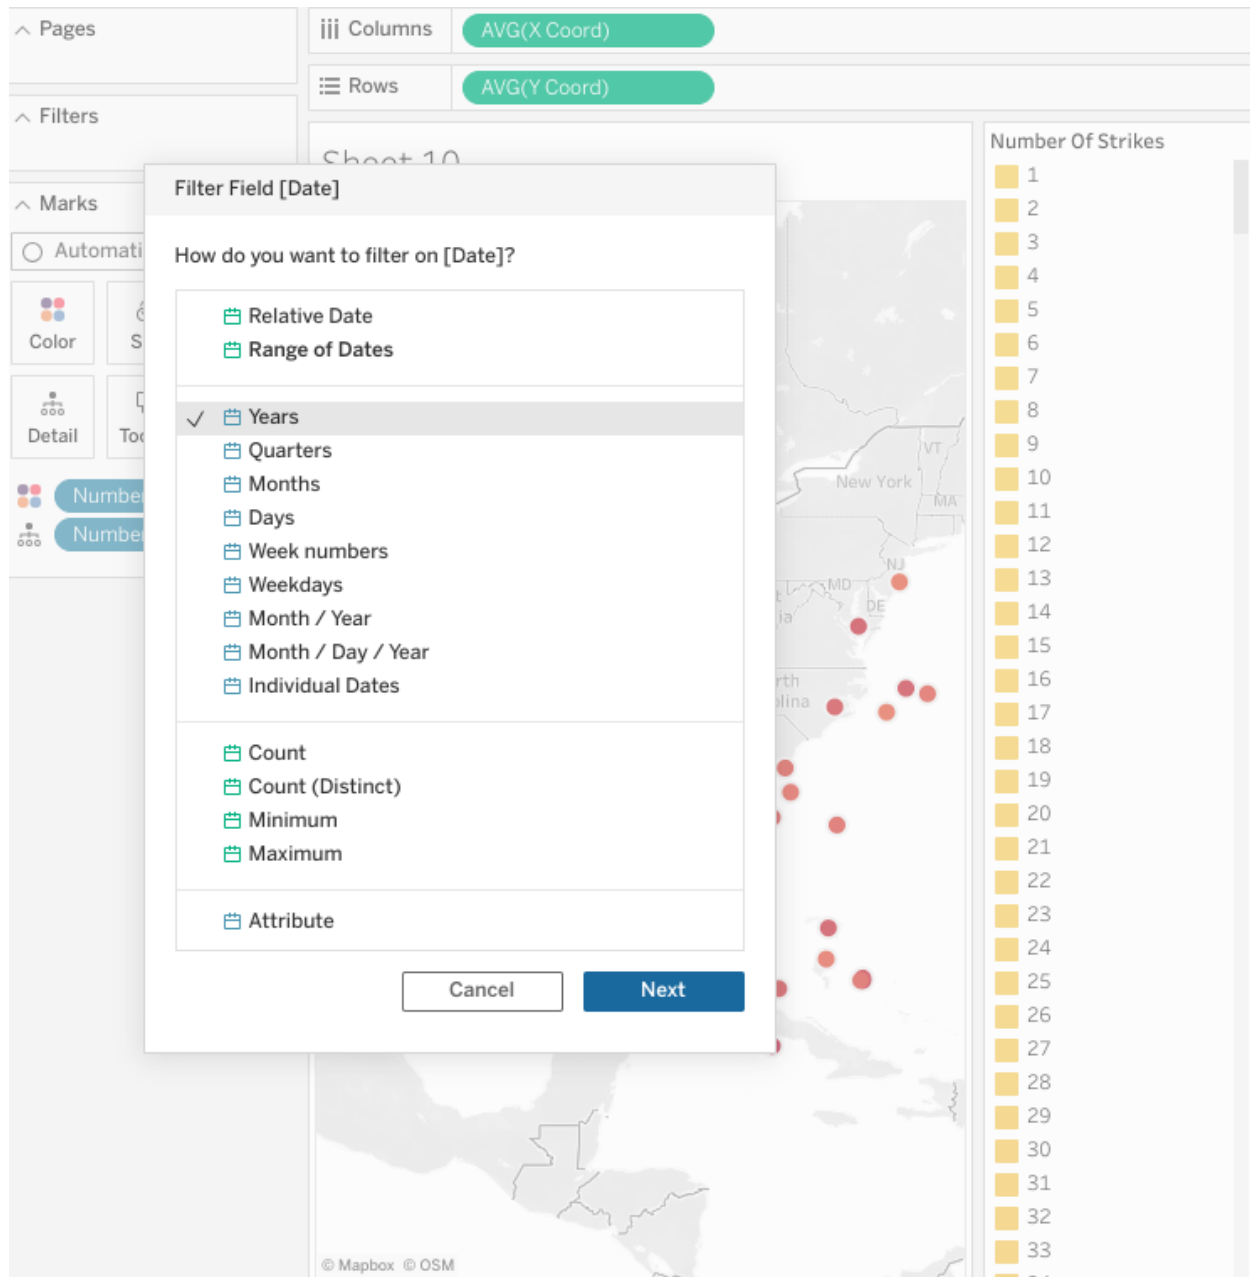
Pages

Filters

Marks

Automati

Color

S

Detail

Too

Numbe

Numbe

Columns AVG(X Coord)

Rows AVG(Y Coord)

Sheet 10

Filter Field [Date]

How do you want to filter on [Date]?

Relative Date
Range of Dates

Years
Quarters
Months
Days
Week numbers
Weekdays
Month / Year
Month / Day / Year
Individual Dates

Count
Count (Distinct)
Minimum
Maximum

Attribute

Cancel Next

VT
New York
MA
NJ
MD
DE
ia
rth
lina

© Mapbox © OSM

Number Of Strikes
1
2
3
4
5
6
7
8
9
10
11
12
13
14
15
16
17
18
19
20
21
22
23
24
25
26
27
28
29
30
31
32
33